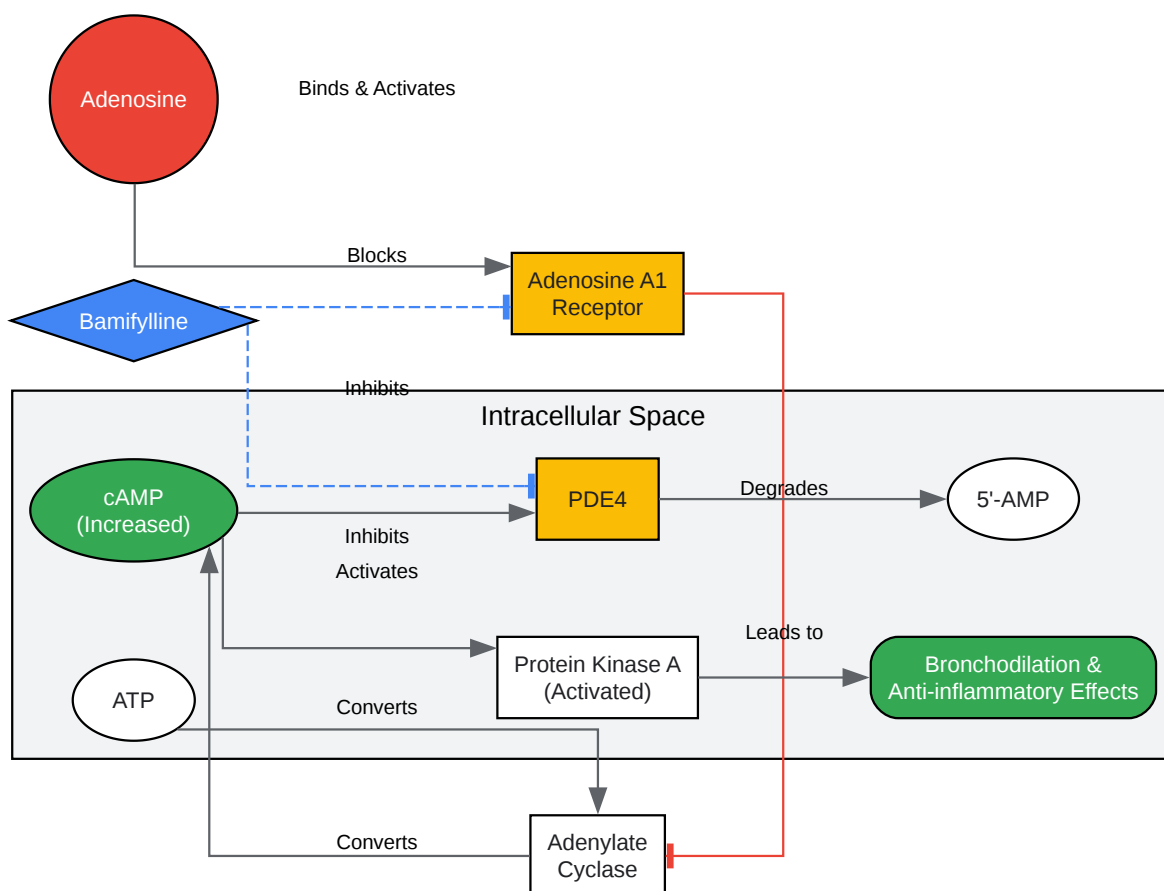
Adenosine

Binds & Activates

Blocks

Adenosine A1 Receptor

Bamifylline

Inhibits

Intracellular Space

cAMP (Increased)

PDE4

Degrades

5'-AMP

Inhibits

Activates

Leads to

Protein Kinase A (Activated)

Bronchodilation & Anti-inflammatory Effects

ATP

Converts

Converts

Adenylate Cyclase